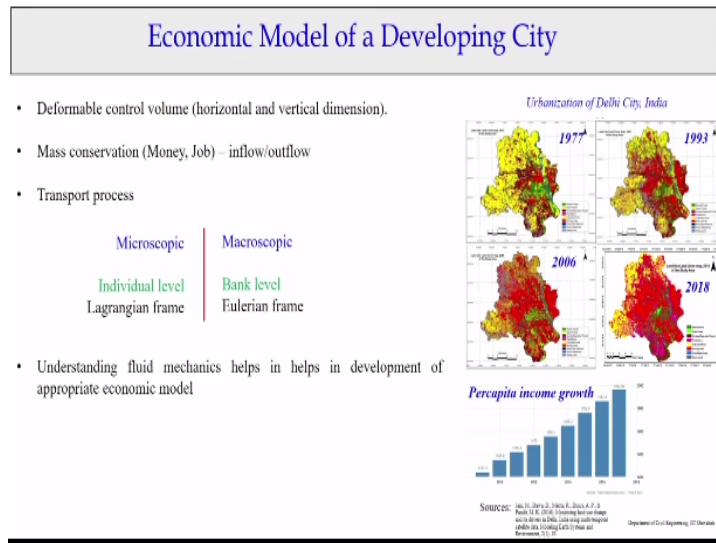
Economic Model of a Developing City

• Deformable control volume (horizontal and vertical dimension).

• Mass conservation (Money, Job) – inflow/outflow

• Transport process

| Microscopic | Macroscopic |
|---|---|
| Individual level | Bank level |
| Lagrangian frame | Eulerian frame |

• Understanding fluid mechanics helps in helps in development of appropriate economic model

Urbanization of Delhi City, India

1977

1993

2006

2018

Percapita income growth

Sources: Jain, M., Dawa, D., Mehta, R., Dimri, A. P., & Pandit, M. K. (2016). Monitoring land use change and its drivers in Delhi, India using multi-temporal satellite data. Modeling Earth Systems and Environment, 2(1), 19.

Department of Civil Engineering, IIT Guwahati